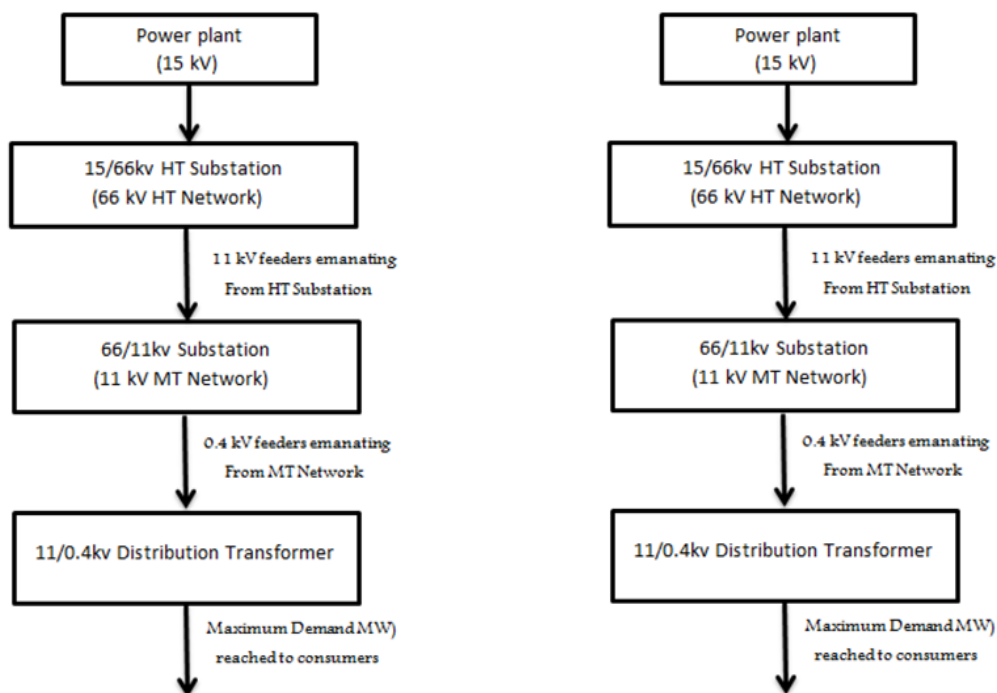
Power plant
(15 kV)

15/66kv HT Substation
(66 kV HT Network)

11 kV feeders emanating From HT Substation

66/11kv Substation
(11 kV MT Network)

0.4 kV feeders emanating From MT Network

11/0.4kv Distribution Transformer

Maximum Demand MW) reached to consumers

Power plant
(15 kV)

15/66kv HT Substation
(66 kV HT Network)

11 kV feeders emanating From HT Substation

66/11kv Substation
(11 kV MT Network)

0.4 kV feeders emanating From MT Network

11/0.4kv Distribution Transformer

Maximum Demand MW) reached to consumers